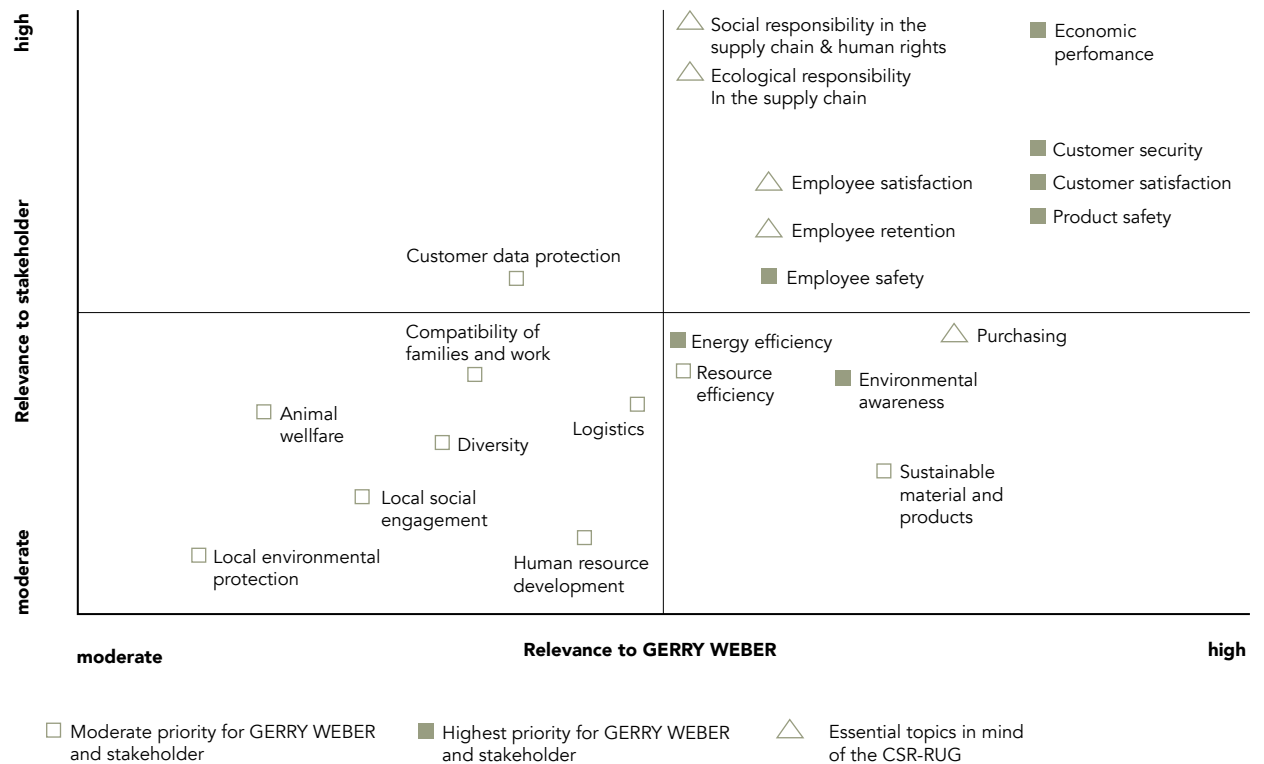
high

Relevance to stakeholder

moderate

Social responsibility in the supply chain & human rights

Ecological responsibility In the supply chain

Economic perfomance

Customer security

Customer satisfaction

Product safety

Employee satisfaction

Employee retention

Employee safety

Customer data protection

Compatibility of families and work

Energy efficiency

Purchasing

Resource efficiency

Environmental awareness

Animal wellfare

Diversity

Logistics

Sustainable material and products

Local social engagement

Local environmental protection

Human resource development

moderate

Relevance to GERRY WEBER

high

Moderate priority for GERRY WEBER and stakeholder

Highest priority for GERRY WEBER and stakeholder

Essential topics in mind of the CSR-RUG